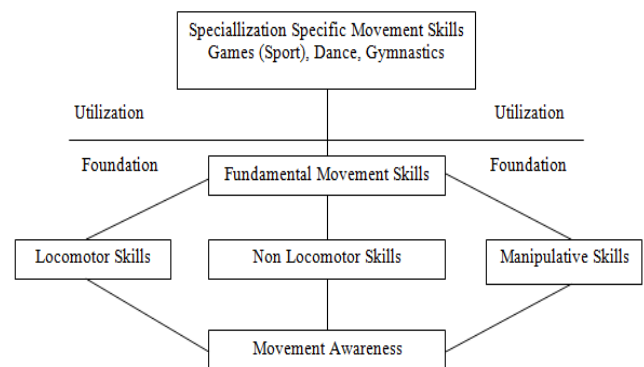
Speciallization Specific Movement Skills
Games (Sport), Dance, Gymnastics

Utilization

Utilization

Foundation

Fundamental Movement Skills

Foundation

Locomotor Skills

Non Locomotor Skills

Manipulative Skills

Movement Awareness